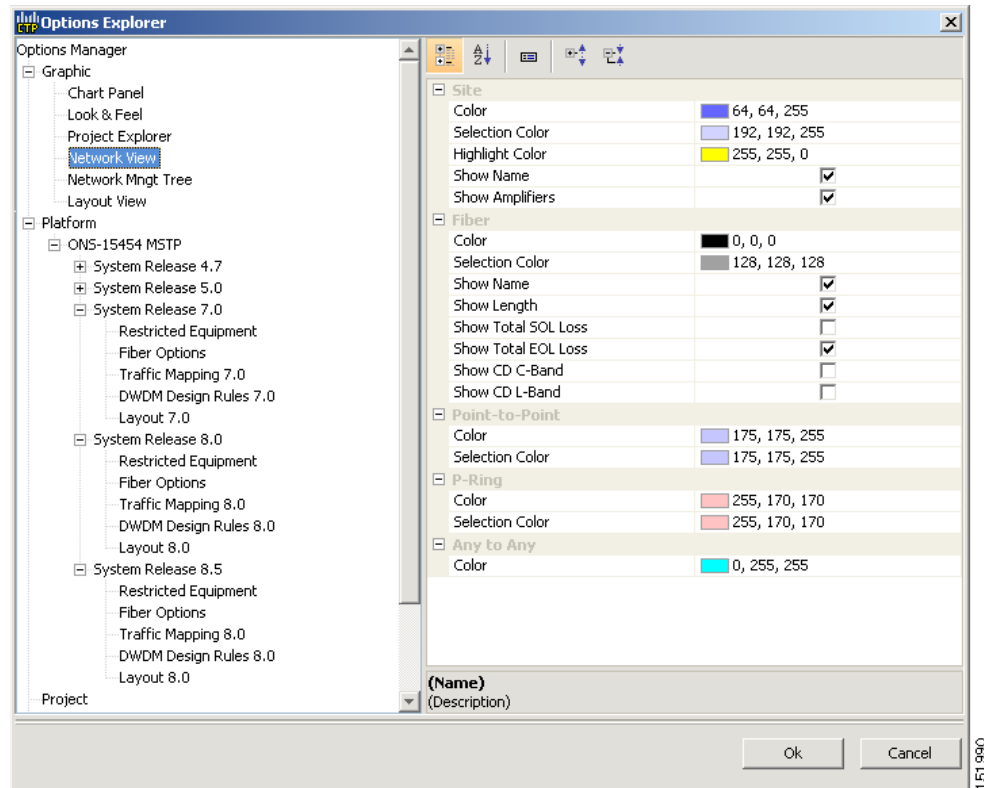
Options Explorer

Options Manager
Graphic
Chart Panel
Look & Feel
Project Explorer
Network View
Network Mngt Tree
Layout View
Platform
ONS-15454 MSTP
System Release 4.7
System Release 5.0
System Release 7.0
Restricted Equipment
Fiber Options
Traffic Mapping 7.0
DWDM Design Rules 7.0
Layout 7.0
System Release 8.0
Restricted Equipment
Fiber Options
Traffic Mapping 8.0
DWDM Design Rules 8.0
Layout 8.0
System Release 8.5
Restricted Equipment
Fiber Options
Traffic Mapping 8.0
DWDM Design Rules 8.0
Layout 8.0
Project

| Site | |
|---|---|
| Color | 64, 64, 255 |
| Selection Color | 192, 192, 255 |
| Highlight Color | 255, 255, 0 |
| Show Name | ☑ |
| Show Amplifiers | ☑ |
| **Fiber** | |
| Color | 0, 0, 0 |
| Selection Color | 128, 128, 128 |
| Show Name | ☑ |
| Show Length | ☑ |
| Show Total SOL Loss | ☐ |
| Show Total EOL Loss | ☑ |
| Show CD C-Band | ☐ |
| Show CD L-Band | ☐ |
| **Point-to-Point** | |
| Color | 175, 175, 255 |
| Selection Color | 175, 175, 255 |
| **P-Ring** | |
| Color | 255, 170, 170 |
| Selection Color | 255, 170, 170 |
| **Any to Any** | |
| Color | 0, 255, 255 |

(Name)
(Description)

Ok
Cancel

151990